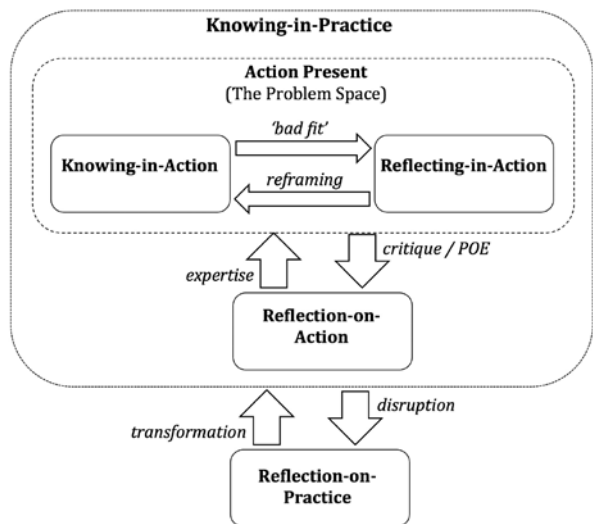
Knowing-in-Practice

Action Present
(The Problem Space)

Knowing-in-Action

'bad fit'

reframing

Reflecting-in-Action

expertise

critique / POE

Reflection-on-Action

transformation

disruption

Reflection-on-Practice